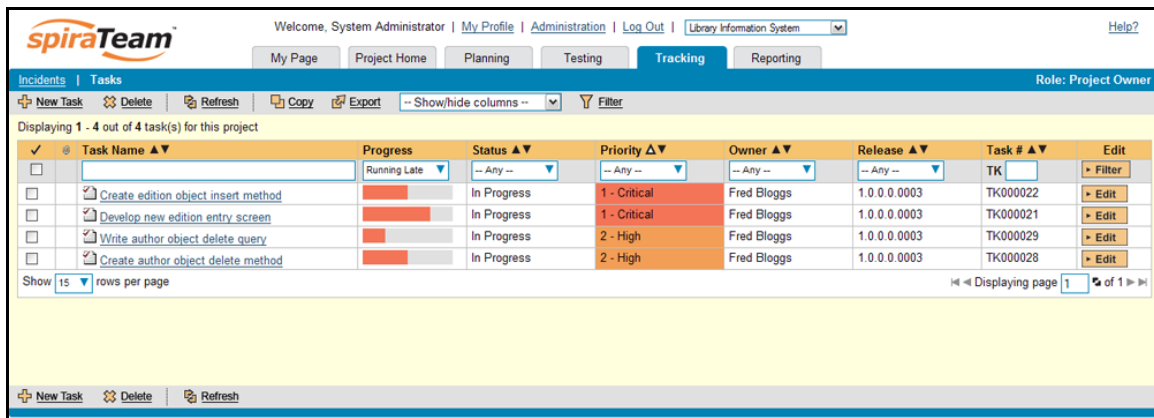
spiraTeam™

Welcome, System Administrator | My Profile | Administration | Log Out | Library Information System

Help?

My Page | Project Home | Planning | Testing | Tracking | Reporting

Incidents | Tasks

Role: Project Owner

New Task | Delete | Refresh | Copy | Export | -- Show/hide columns -- | Filter

Displaying 1 - 4 out of 4 task(s) for this project

| ✓ | | Task Name ▲▼ | Progress | Status ▲▼ | Priority △▼ | Owner ▲▼ | Release ▲▼ | Task # ▲▼ | Edit |
|---|---|---|---|---|---|---|---|---|---|
| ☐ | | | Running Late | -- Any -- | -- Any -- | -- Any -- | -- Any -- | TK | ▸ Filter |
| ☐ | | Create edition object insert method | | In Progress | 1 - Critical | Fred Bloggs | 1.0.0.0.0003 | TK000022 | ▸ Edit |
| ☐ | | Develop new edition entry screen | | In Progress | 1 - Critical | Fred Bloggs | 1.0.0.0.0003 | TK000021 | ▸ Edit |
| ☐ | | Write author object delete query | | In Progress | 2 - High | Fred Bloggs | 1.0.0.0.0003 | TK000029 | ▸ Edit |
| ☐ | | Create author object delete method | | In Progress | 2 - High | Fred Bloggs | 1.0.0.0.0003 | TK000028 | ▸ Edit |

Show 15 rows per page

Displaying page 1 of 1

New Task | Delete | Refresh